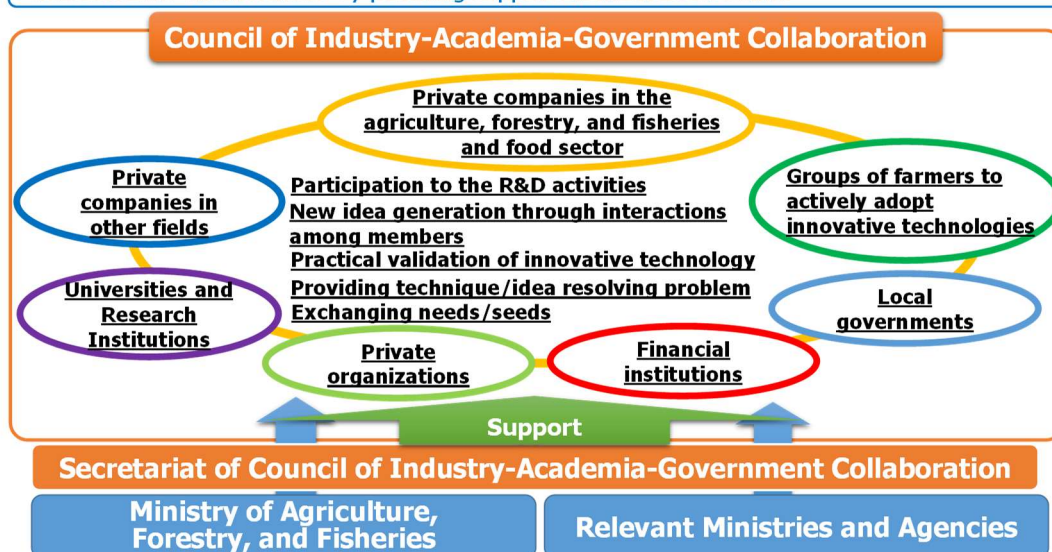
Council of Industry-Academia-Government Collaboration

Private companies in the agriculture, forestry, and fisheries and food sector

Private companies in other fields

Groups of farmers to actively adopt innovative technologies

Participation to the R&D activities
New idea generation through interactions among members
Practical validation of innovative technology
Providing technique/idea resolving problem
Exchanging needs/seeds

Universities and Research Institutions

Local governments

Private organizations

Financial institutions

Support

Secretariat of Council of Industry-Academia-Government Collaboration

Ministry of Agriculture, Forestry, and Fisheries

Relevant Ministries and Agencies